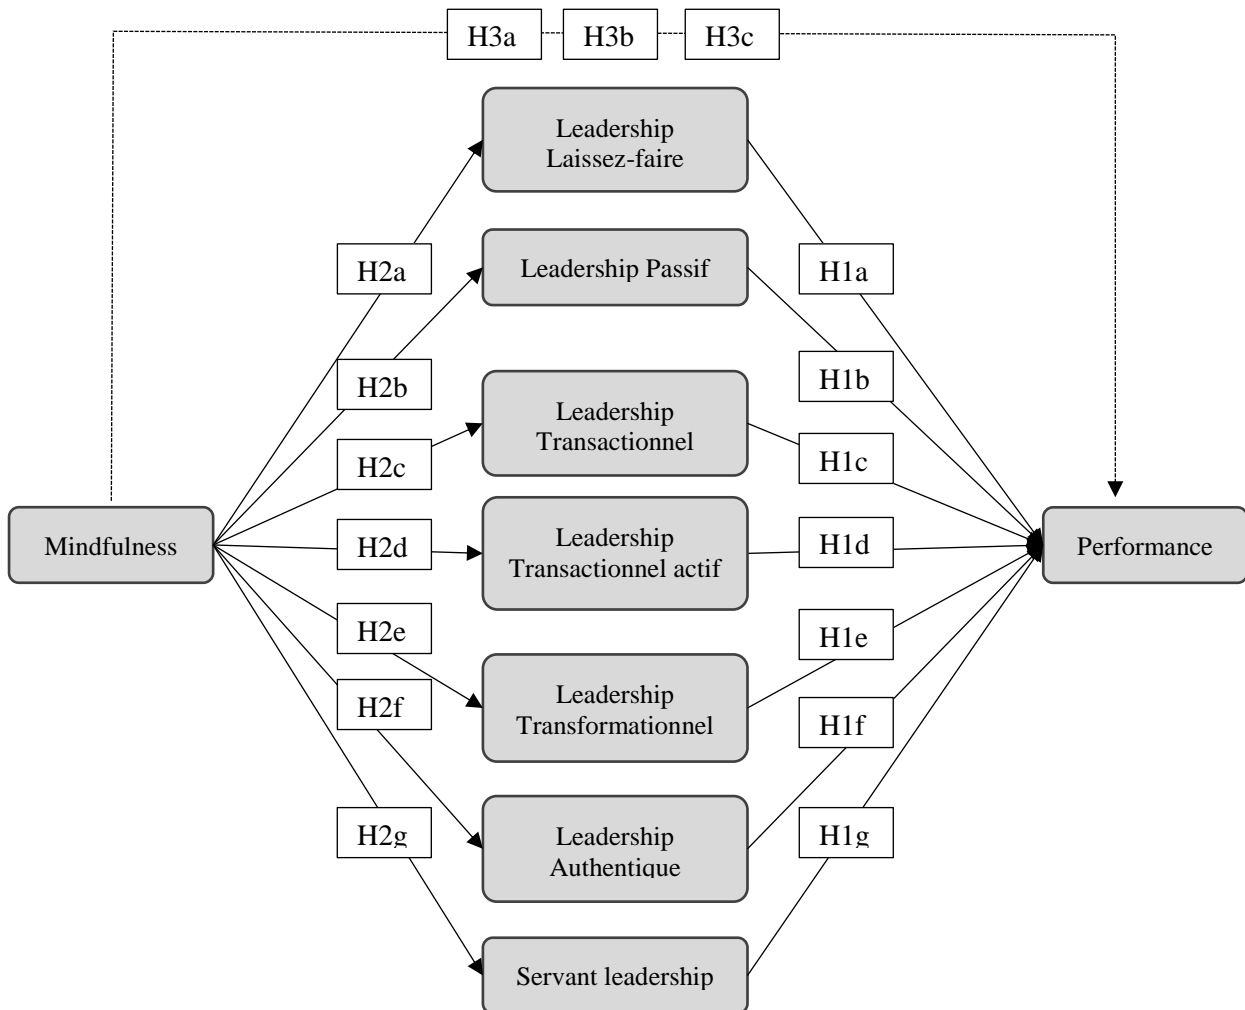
H3a H3b H3c

Leadership Laissez-faire

H2a

Leadership Passif

H1a

H2b

H1b

Leadership Transactionnel

H2c

H1c

Mindfulness

H2d

Leadership Transactionnel actif

H1d

Performance

H2e

H1e

Leadership Transformationnel

H2f

H1f

H2g

Leadership Authentique

H1g

Servant leadership